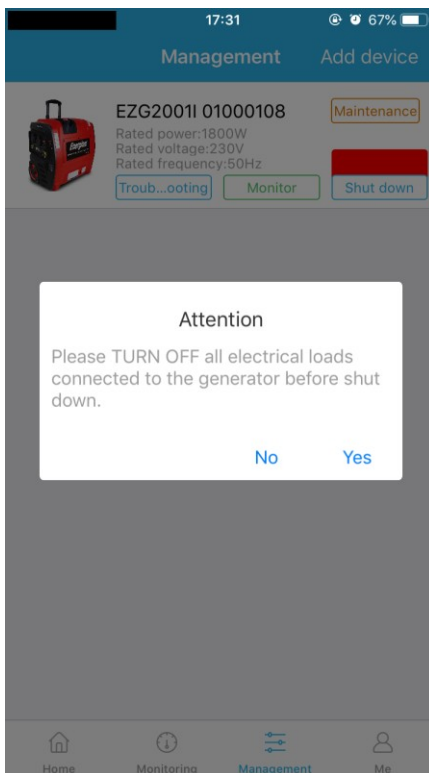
17:31
67%

Management
Add device

EZG2001I 01000108
Maintenance
Rated power:1800W
Rated voltage:230V
Rated frequency:50Hz
Troub...ooting
Monitor
Shut down

Attention
Please TURN OFF all electrical loads connected to the generator before shut down.
No
Yes

Home
Monitoring
Management
Me